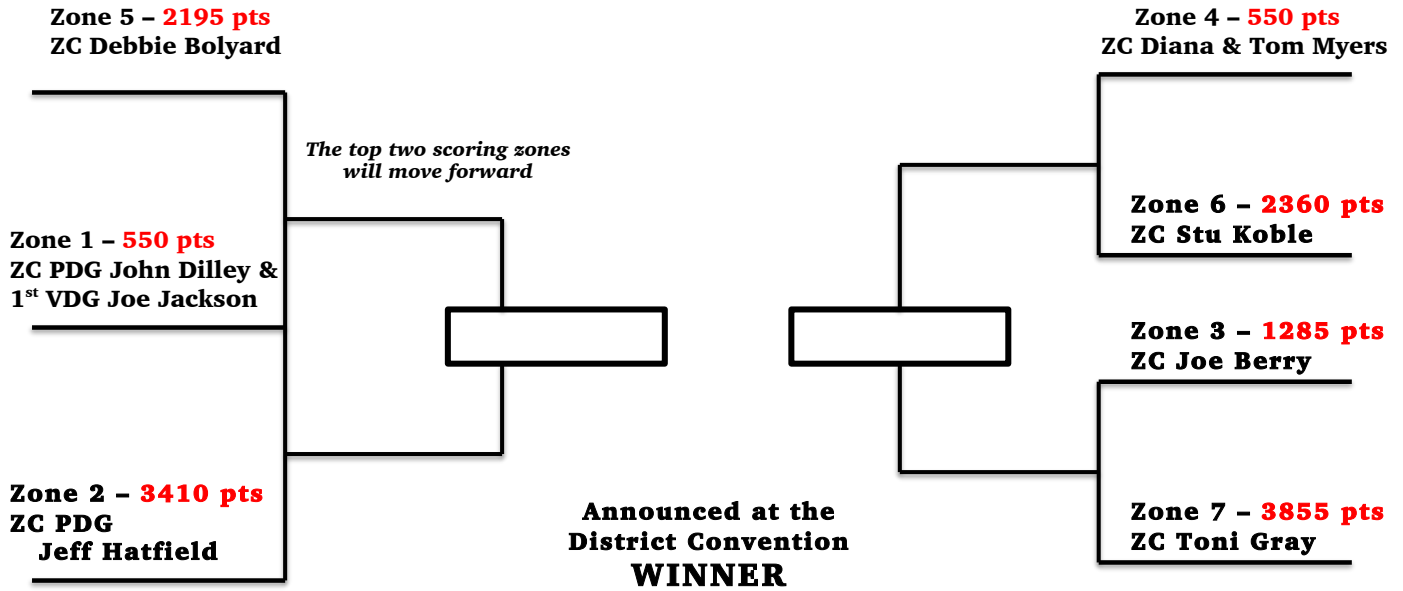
Zone 5 – 2195 pts
ZC Debbie Bolyard

Zone 4 – 550 pts
ZC Diana & Tom Myers

The top two scoring zones will move forward

Zone 1 – 550 pts
ZC PDG John Dilley &
1$^{st}$ VDG Joe Jackson

Zone 6 – 2360 pts
ZC Stu Koble

Zone 3 – 1285 pts
ZC Joe Berry

Zone 2 – 3410 pts
ZC PDG
Jeff Hatfield

Announced at the
District Convention
WINNER

Zone 7 – 3855 pts
ZC Toni Gray